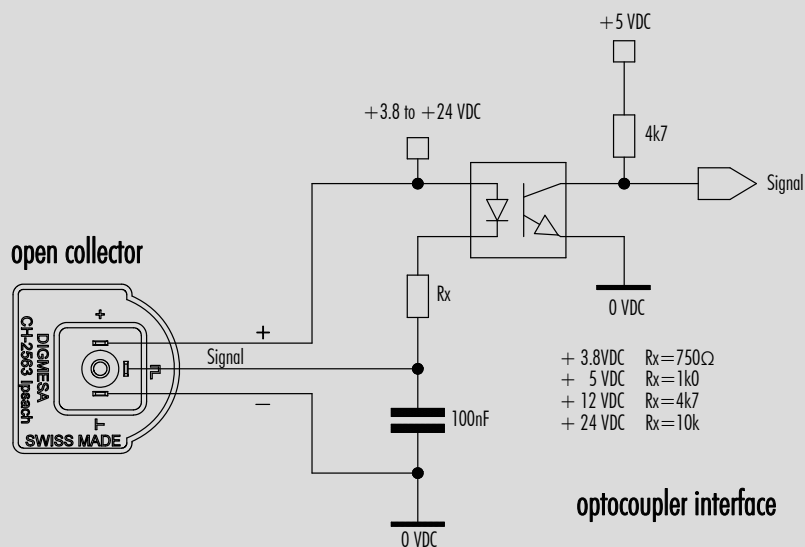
+5 VDC

+3.8 to +24 VDC

4k7

Signal

open collector

0 VDC

Rx

+

DIGMESA
CH-2563 Ipsach

Signal

SWISS MADE

−

100nF

+ 3.8VDC Rx=750Ω
+ 5 VDC Rx=1k0
+ 12 VDC Rx=4k7
+ 24 VDC Rx=10k

optocoupler interface

0 VDC